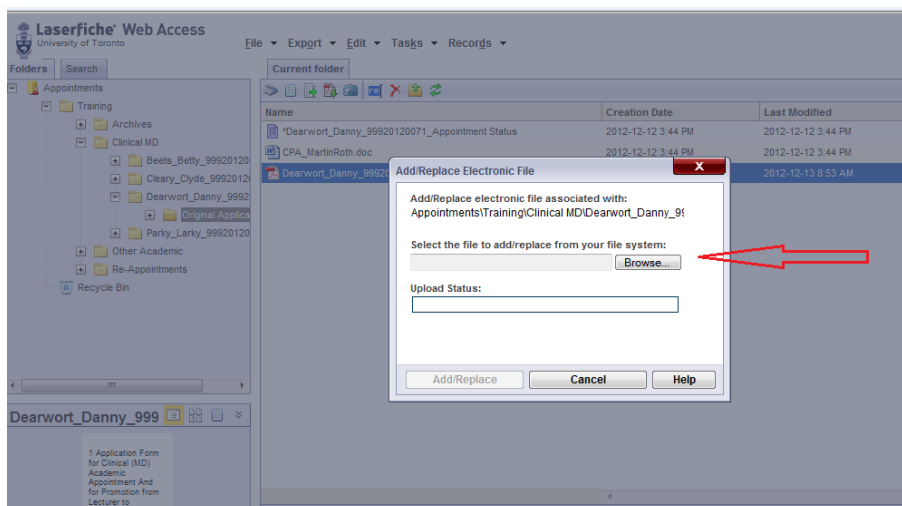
Laserfiche® Web Access
University of Toronto

File ▾ Export ▾ Edit ▾ Tasks ▾ Records ▾

Folders | Search

Current folder

Appointments
Training
Archives
Clinical MD
Beets_Betty_99920120
Cleary_Clyde_99920120
Dearwort_Danny_9992
Original Applica
Parky_Larky_99920120
Other Academic
Re-Appointments
Recycle Bin

| Name | Creation Date | Last Modified |
|---|---|---|
| *Dearwort_Danny_99920120071_Appointment Status | 2012-12-12 3:44 PM | 2012-12-12 3:44 PM |
| CPA_MartinRoth.doc | 2012-12-12 3:44 PM | 2012-12-12 3:44 PM |
| Dearwort_Danny_99920 | | 2012-12-13 8:53 AM |

Dearwort_Danny_999

1 Application Form for Clinical (MD) Academic Appointment And for Promotion from Lecturer to

Add/Replace Electronic File

Add/Replace electronic file associated with:
Appointments\Training\Clinical MD\Dearwort_Danny_99

Select the file to add/replace from your file system:
Browse...

Upload Status:

Add/Replace | Cancel | Help